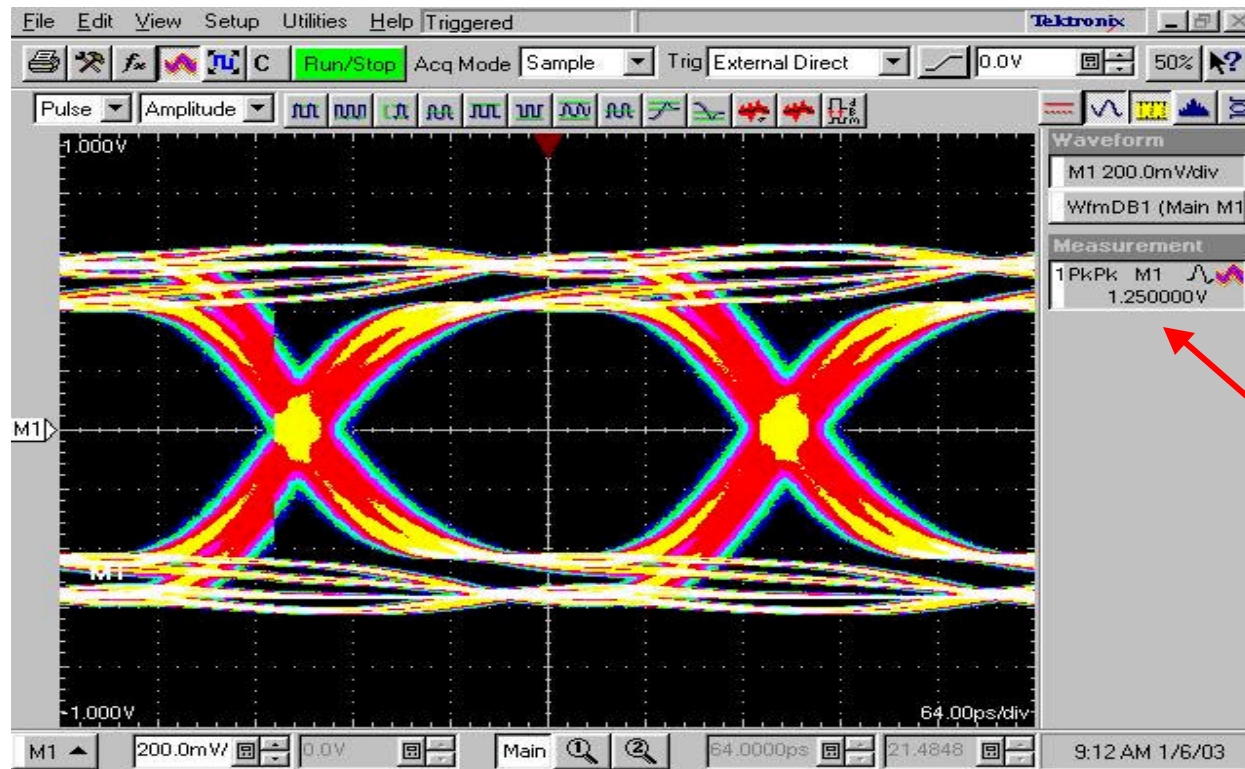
File Edit View Setup Utilities Help Triggered
Tektronix
Run/Stop Acq Mode Sample Trig External Direct 0.0V 50% ?
Pulse Amplitude
C
1.000V
M1
M1
-1.000V
64.00ps/div
Waveform
M1 200.0mV/div
WfmDB1 (Main M1
Measurement
1 PkPk M1
1.250000V
M1 200.0mV/ 0.0V Main 64.0000ps 21.4848 9:12 AM 1/6/03